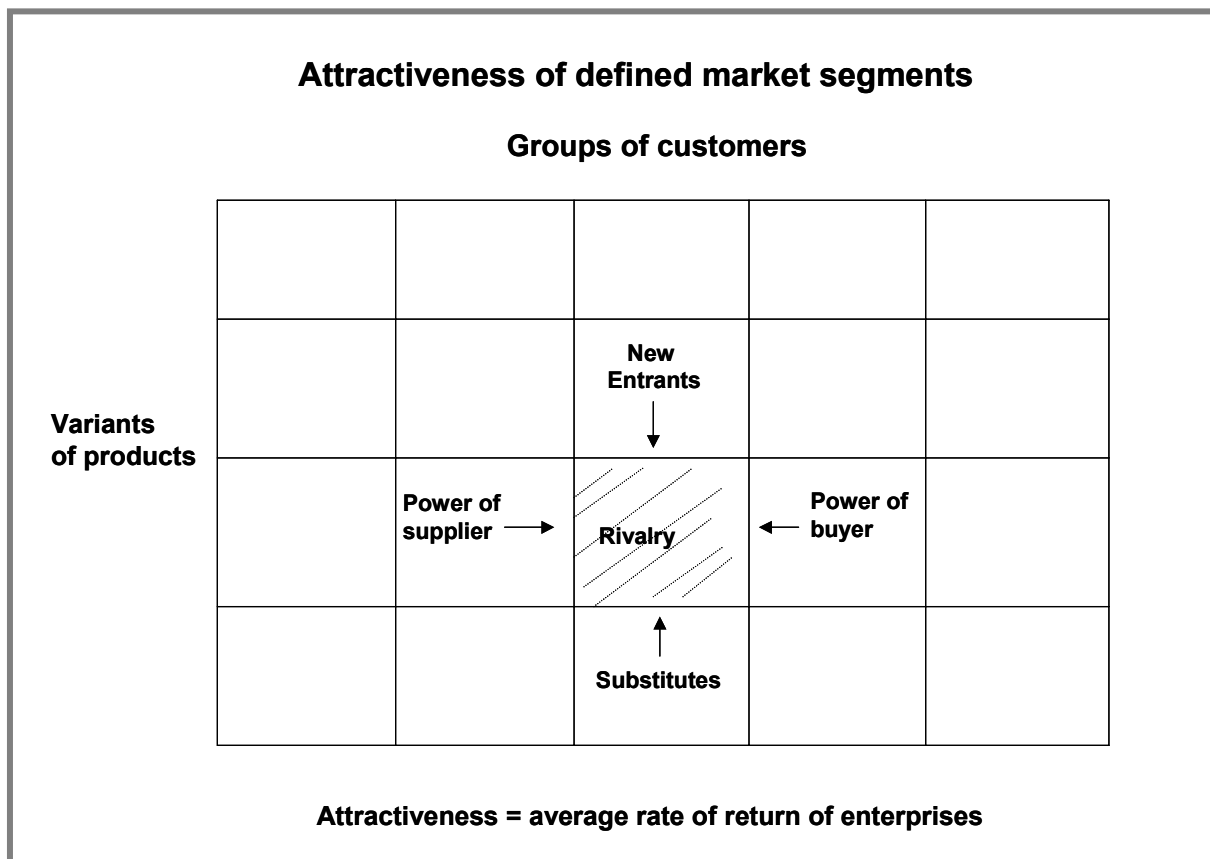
Attractiveness of defined market segments

Groups of customers

Variants of products

New Entrants

Power of supplier

Rivalry

Power of buyer

Substitutes

Attractiveness = average rate of return of enterprises